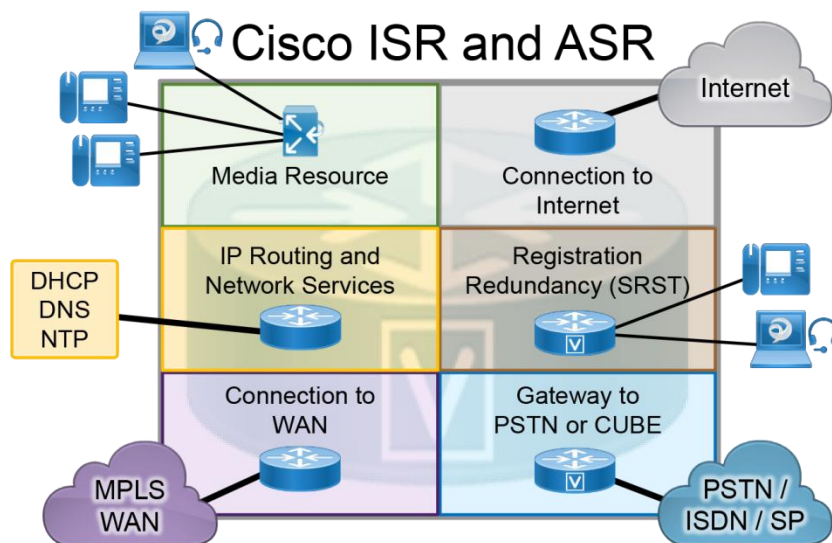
Cisco ISR and ASR

Internet

Media Resource

Connection to Internet

DHCP
DNS
NTP

IP Routing and Network Services

Registration Redundancy (SRST)

Connection to WAN

Gateway to PSTN or CUBE

MPLS WAN

PSTN / ISDN / SP